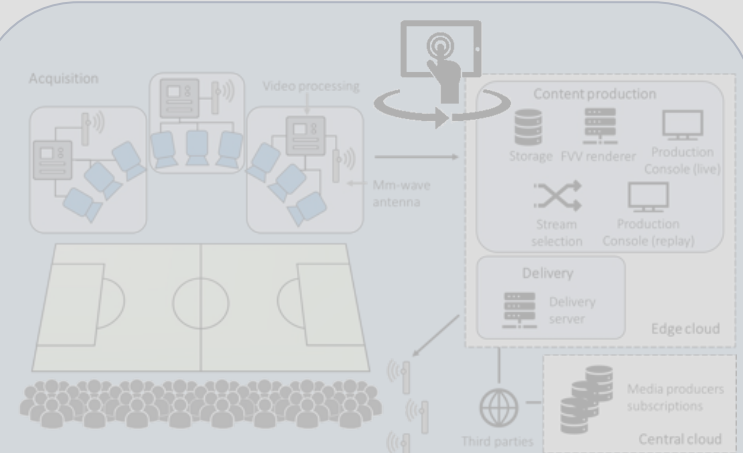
Acquisition

Video processing

Mm-wave antenna

Content production

Storage

FVV renderer

Production Console (live)

Stream selection

Production Console (replay)

Delivery

Delivery server

Edge cloud

Third parties

Media producers subscriptions

Central cloud